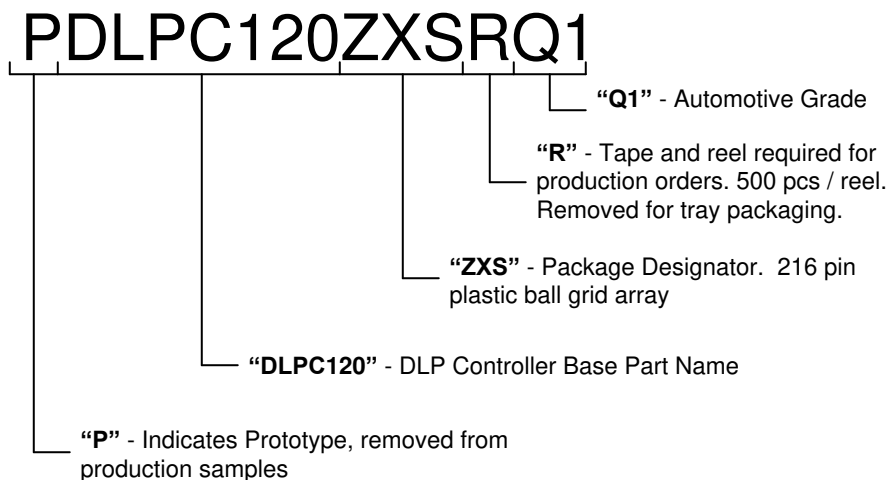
PDLPC120ZXSRQ1

**"Q1"** - Automotive Grade

**"R"** - Tape and reel required for production orders. 500 pcs / reel. Removed for tray packaging.

**"ZXS"** - Package Designator. 216 pin plastic ball grid array

**"DLPC120"** - DLP Controller Base Part Name

**"P"** - Indicates Prototype, removed from production samples